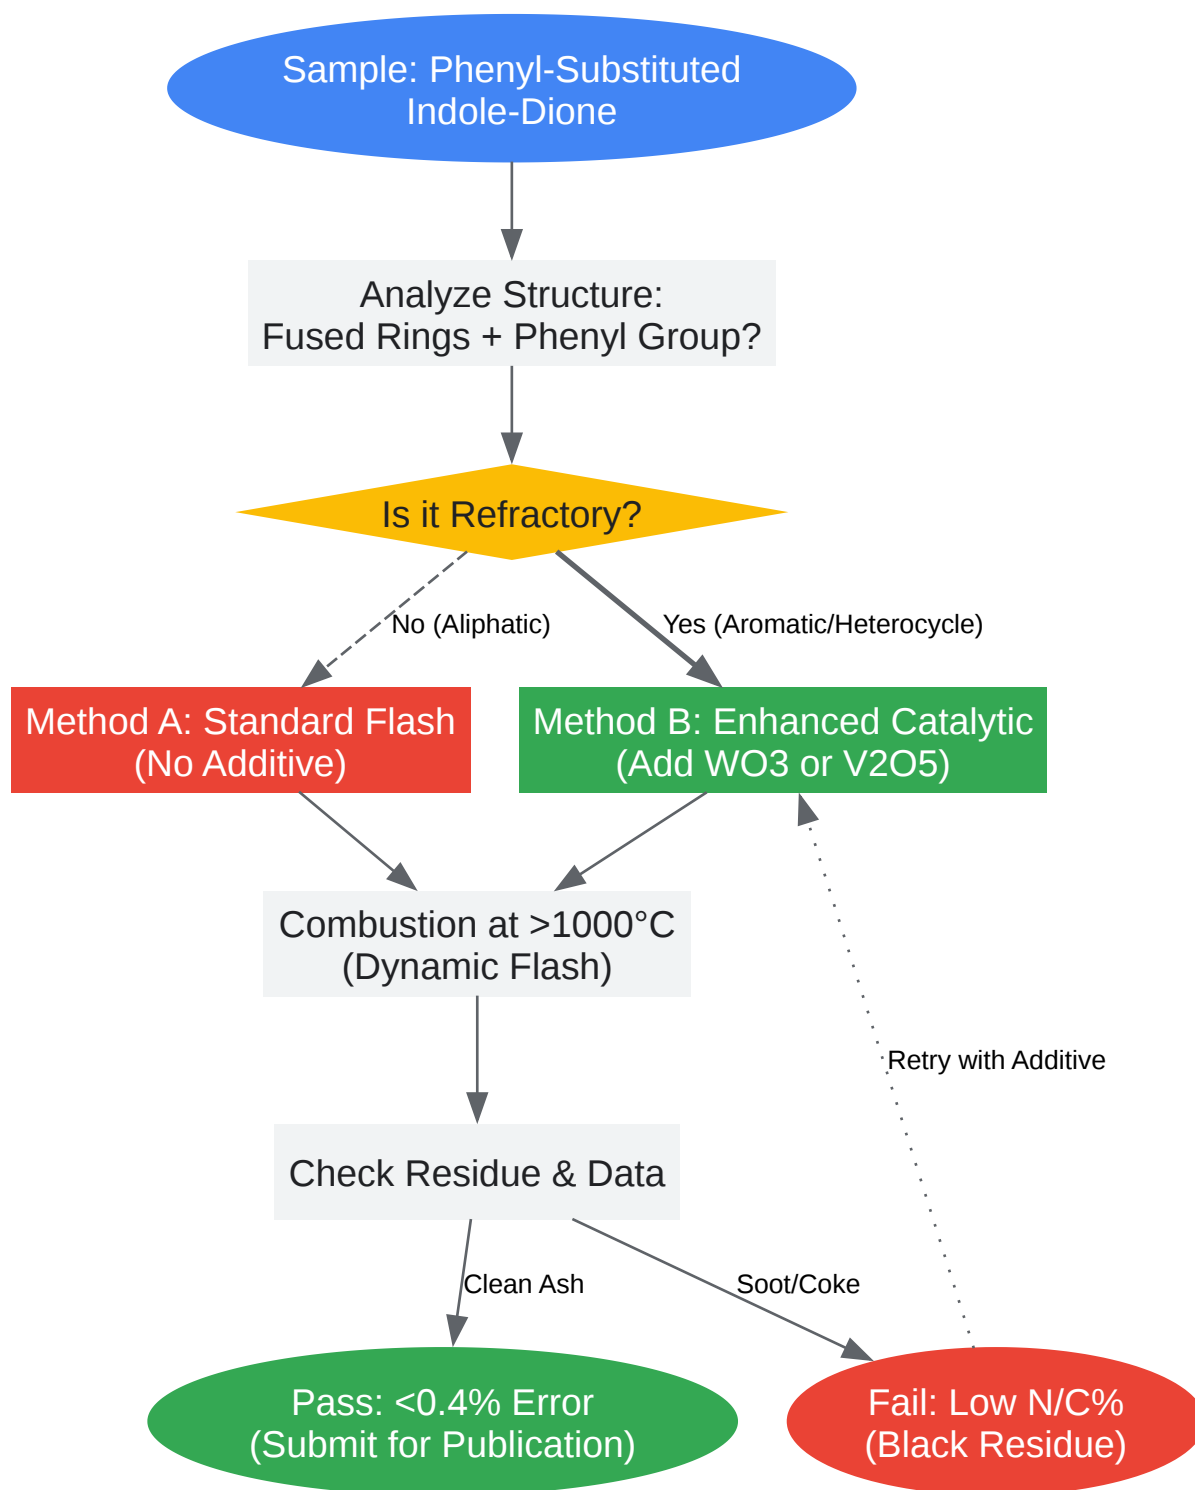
Sample: Phenyl-Substituted Indole-Dione

Analyze Structure: Fused Rings + Phenyl Group?

Is it Refractory?

No (Aliphatic)

Yes (Aromatic/Heterocycle)

Method A: Standard Flash (No Additive)

Method B: Enhanced Catalytic (Add WO3 or V2O5)

Combustion at >1000°C (Dynamic Flash)

Retry with Additive

Check Residue & Data

Clean Ash

Soot/Coke

Pass: <0.4% Error (Submit for Publication)

Fail: Low N/C% (Black Residue)